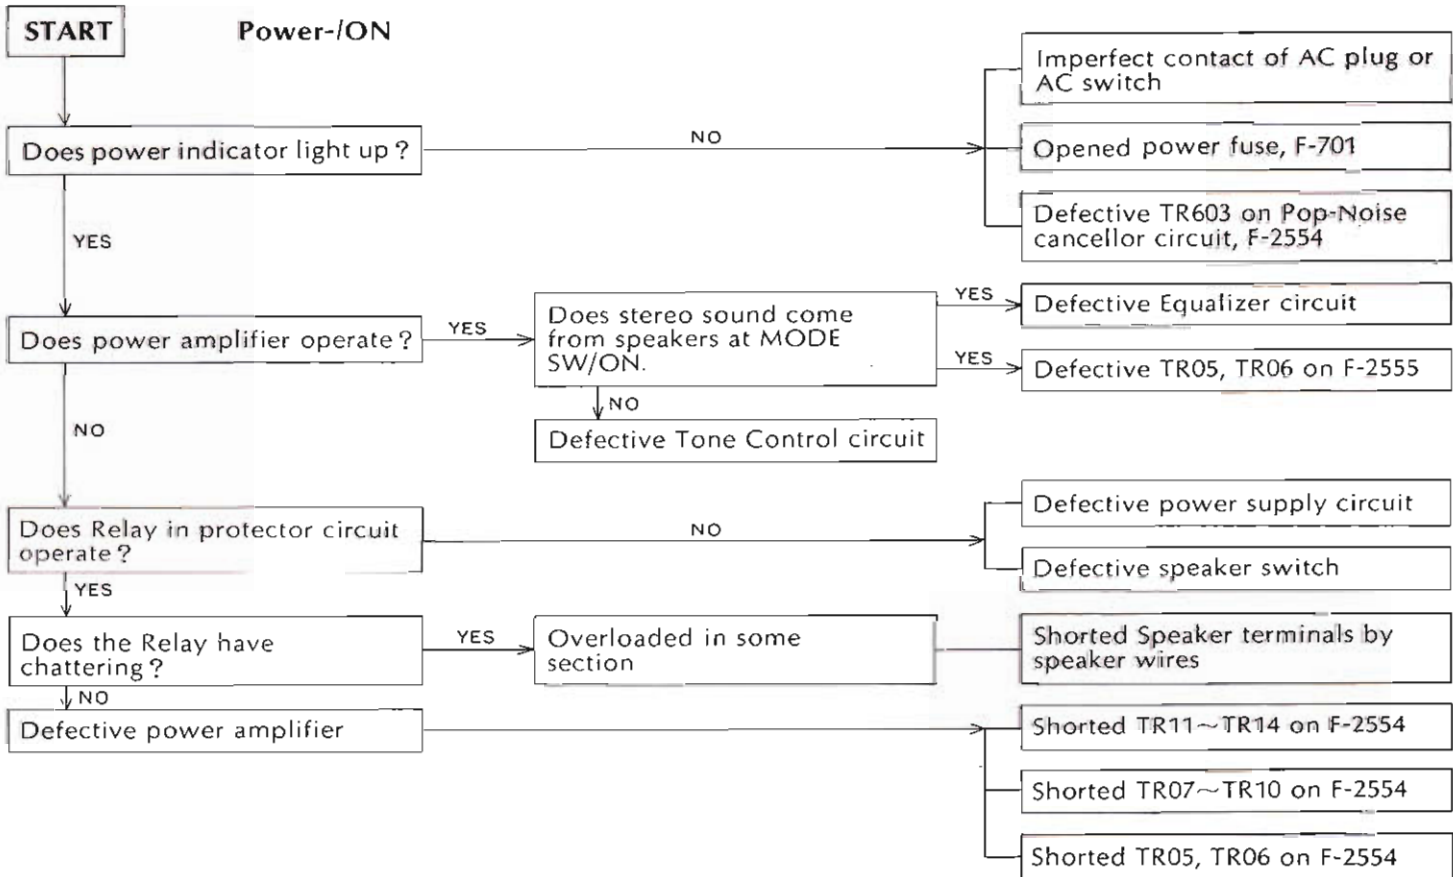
START

Power-/ON

Does power indicator light up ?

NO

Imperfect contact of AC plug or AC switch

Opened power fuse, F-701

Defective TR603 on Pop-Noise cancellor circuit, F-2554

YES

Does power amplifier operate ?

YES

Does stereo sound come from speakers at MODE SW/ON.

YES

Defective Equalizer circuit

YES

Defective TR05, TR06 on F-2555

NO

Defective Tone Control circuit

NO

Does Relay in protector circuit operate ?

NO

Defective power supply circuit

Defective speaker switch

YES

Does the Relay have chattering ?

YES

Overloaded in some section

Shorted Speaker terminals by speaker wires

NO

Defective power amplifier

Shorted TR11~TR14 on F-2554

Shorted TR07~TR10 on F-2554

Shorted TR05, TR06 on F-2554